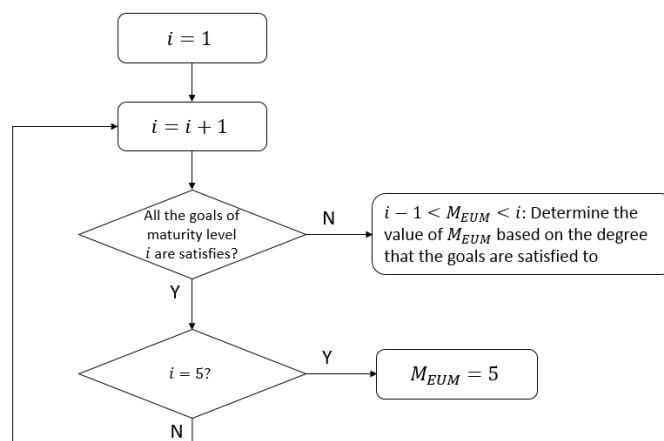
$i = 1$

$i = i + 1$

All the goals of maturity level $i$ are satisfies?

N

$i - 1 < M_{EUM} < i$: Determine the value of $M_{EUM}$ based on the degree that the goals are satisfied to

Y

$i = 5$?

Y

$M_{EUM} = 5$

N